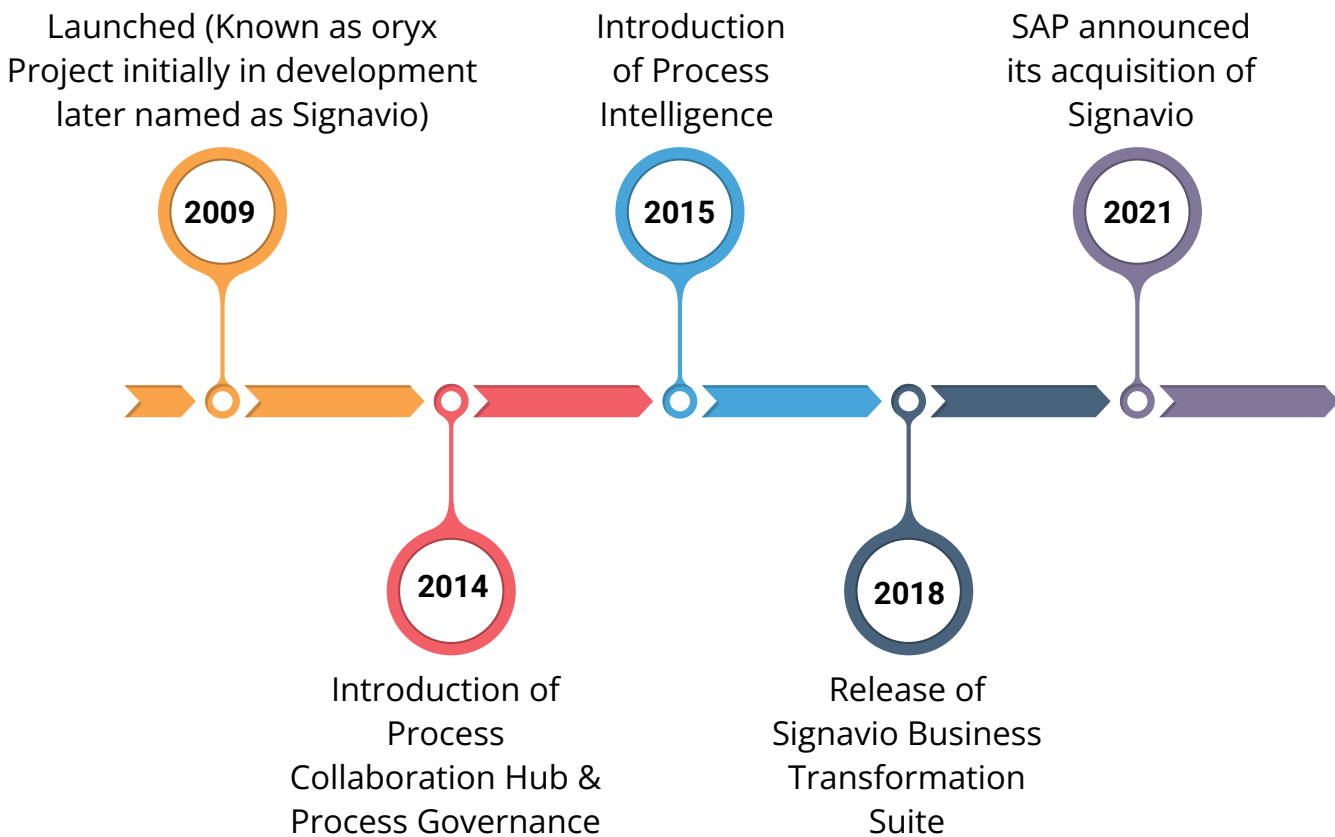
Launched (Known as oryx Project initially in development later named as Signavio)

2009

Introduction of Process Intelligence

2015

SAP announced its acquisition of Signavio

2021

2014

Introduction of Process Collaboration Hub & Process Governance

2018

Release of Signavio Business Transformation Suite